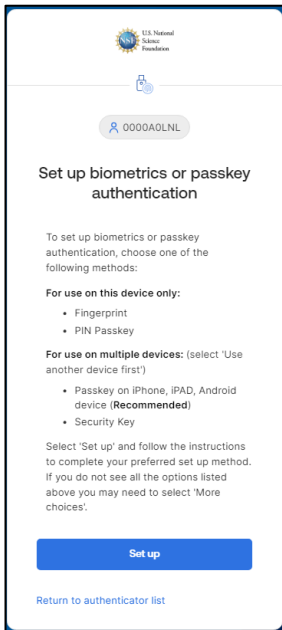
NSF U.S. National Science Foundation

0000A0LNL

Set up biometrics or passkey authentication

To set up biometrics or passkey authentication, choose one of the following methods:

For use on this device only:

- Fingerprint
- PIN Passkey

For use on multiple devices: (select 'Use another device first')

- Passkey on iPhone, iPAD, Android device (Recommended)
- Security Key

Select 'Set up' and follow the instructions to complete your preferred set up method. If you do not see all the options listed above you may need to select 'More choices'.

Set up

Return to authenticator list